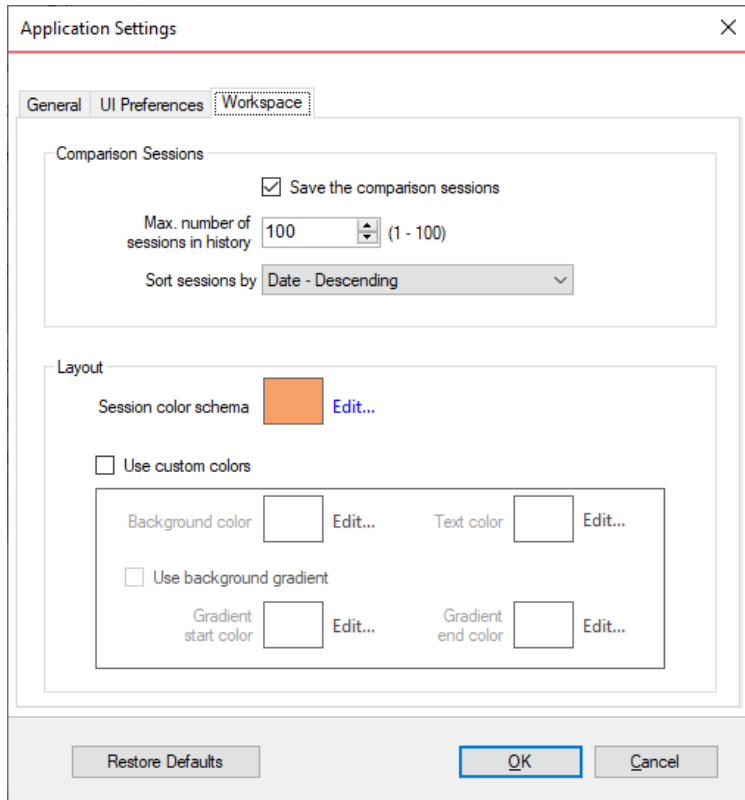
Application Settings

General
UI Preferences
Workspace

Comparison Sessions

Save the comparison sessions

Max. number of sessions in history 100 (1 - 100)

Sort sessions by Date - Descending

Layout

Session color schema Edit...

Use custom colors

Background color Edit...
Text color Edit...

Use background gradient

Gradient start color Edit...
Gradient end color Edit...

Restore Defaults
OK
Cancel